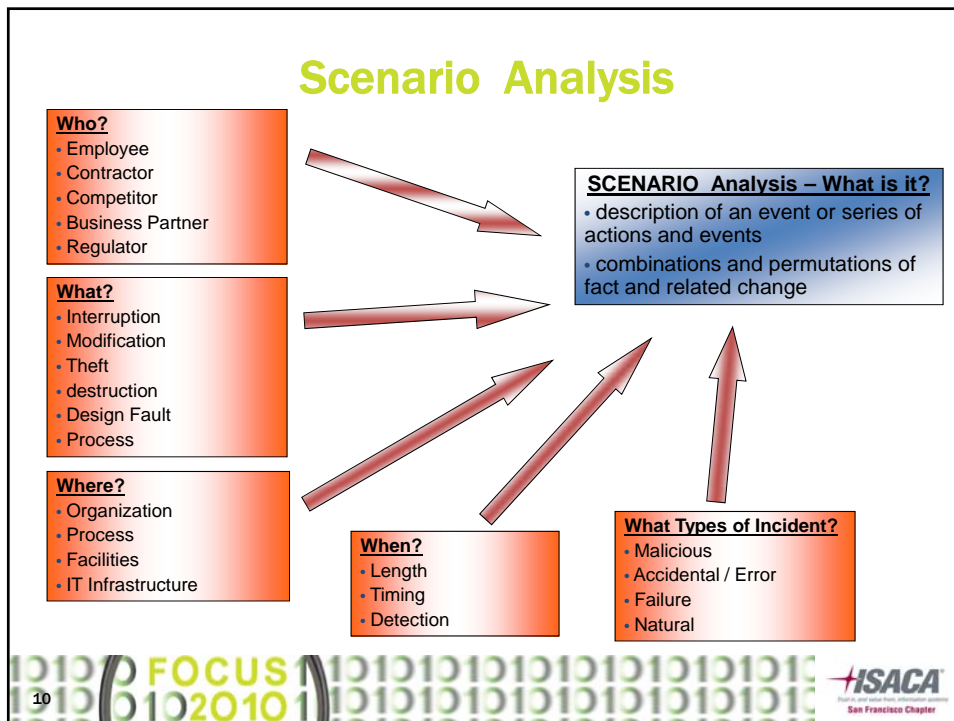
Scenario Analysis

Who?
• Employee
• Contractor
• Competitor
• Business Partner
• Regulator

What?
• Interruption
• Modification
• Theft
• destruction
• Design Fault
• Process

Where?
• Organization
• Process
• Facilities
• IT Infrastructure

SCENARIO Analysis – What is it?
• description of an event or series of actions and events
• combinations and permutations of fact and related change

When?
• Length
• Timing
• Detection

What Types of Incident?
• Malicious
• Accidental / Error
• Failure
• Natural

FOCUS 1
2010

10

ISACA
San Francisco Chapter